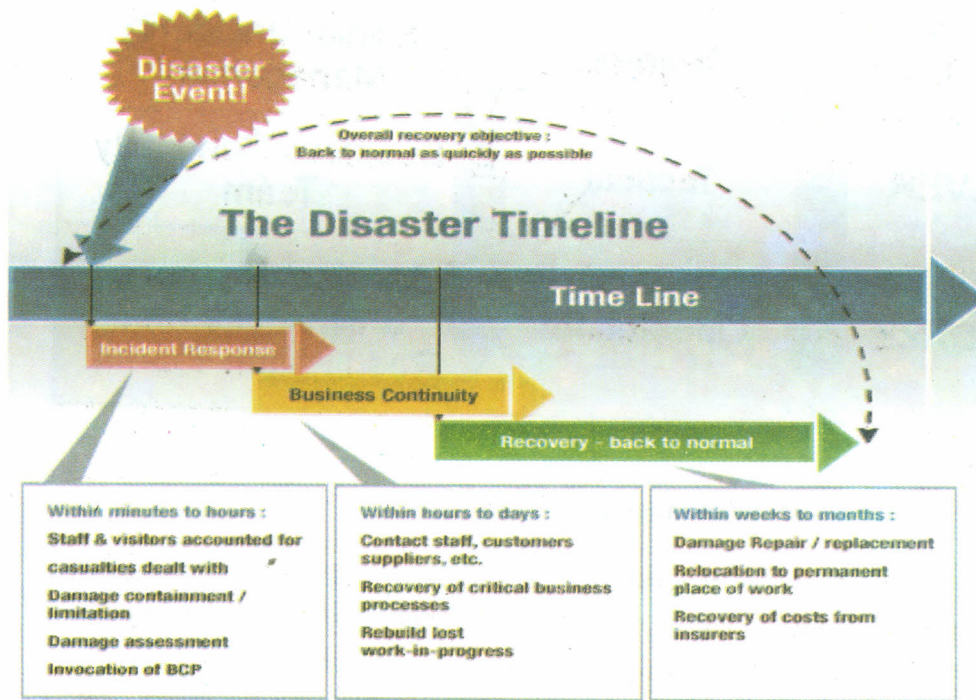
Disaster Event!

Overall recovery objective : Back to normal as quickly as possible

The Disaster Timeline

Time Line

Incident Response

Business Continuity

Recovery - back to normal

Within minutes to hours :
Staff & visitors accounted for
casualties dealt with
Damage containment / limitation
Damage assessment
Invocation of BCP

Within hours to days :
Contact staff, customers suppliers, etc.
Recovery of critical business processes
Rebuild lost work-in-progress

Within weeks to months :
Damage Repair / replacement
Relocation to permanent place of work
Recovery of costs from insurers